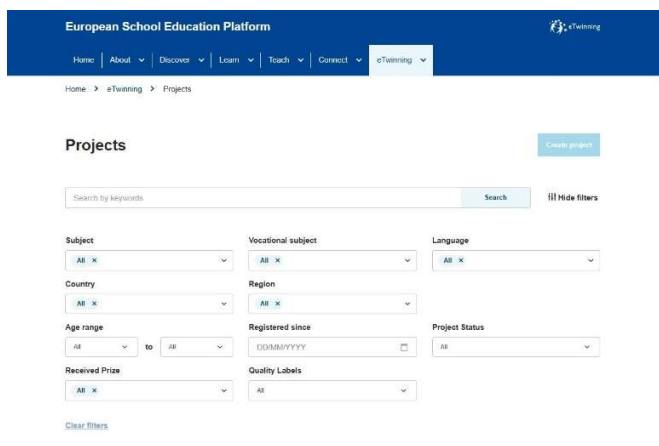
European School Education Platform

eTwinning

Home | About | Discover | Learn | Teach | Connect | eTwinning

Home > eTwinning > Projects

Projects

Create project

Search by keywords

Search

Hide filters

Subject
All ×

Vocational subject
All ×

Language
All ×

Country
All ×

Region
All ×

Age range
All to All

Registered since
DD/MM/YYYY

Project Status
All

Received Prize
All ×

Quality Labels
All

Clear filters